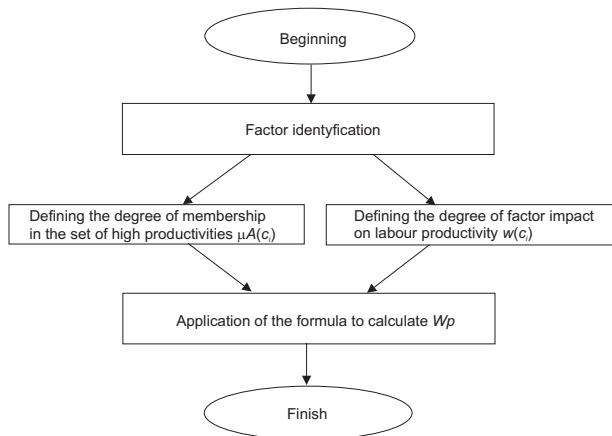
Beginning

Factor identyfication

Defining the degree of membership in the set of high productivities $\mu A(c_i)$

Defining the degree of factor impact on labour productivity $w(c_i)$

Application of the formula to calculate $Wp$

Finish